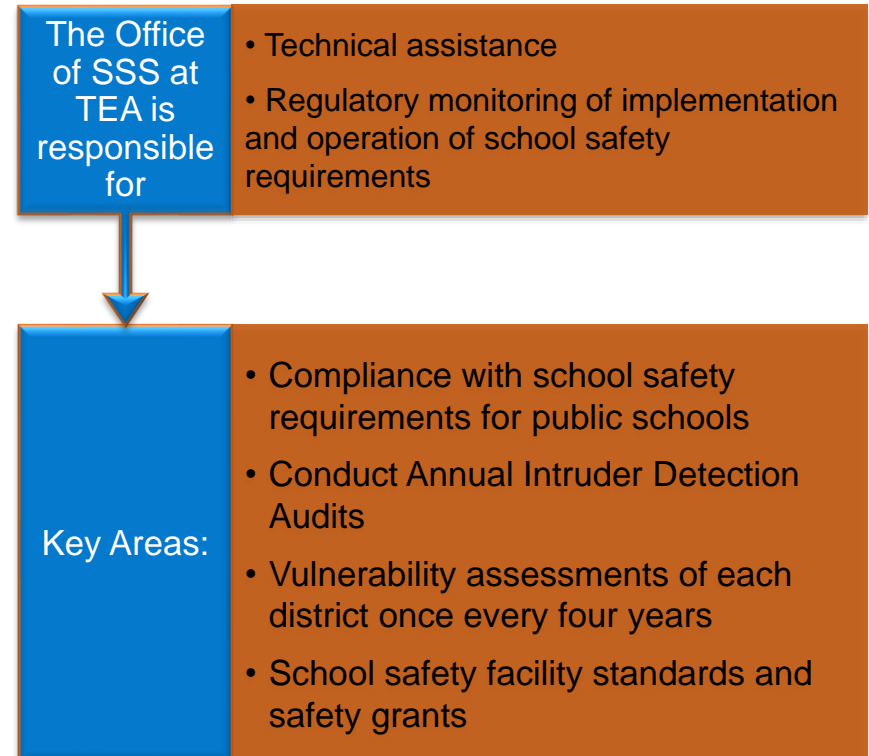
The Office of SSS at TEA is responsible for

• Technical assistance

• Regulatory monitoring of implementation and operation of school safety requirements

Key Areas:

• Compliance with school safety requirements for public schools

• Conduct Annual Intruder Detection Audits

• Vulnerability assessments of each district once every four years

• School safety facility standards and safety grants